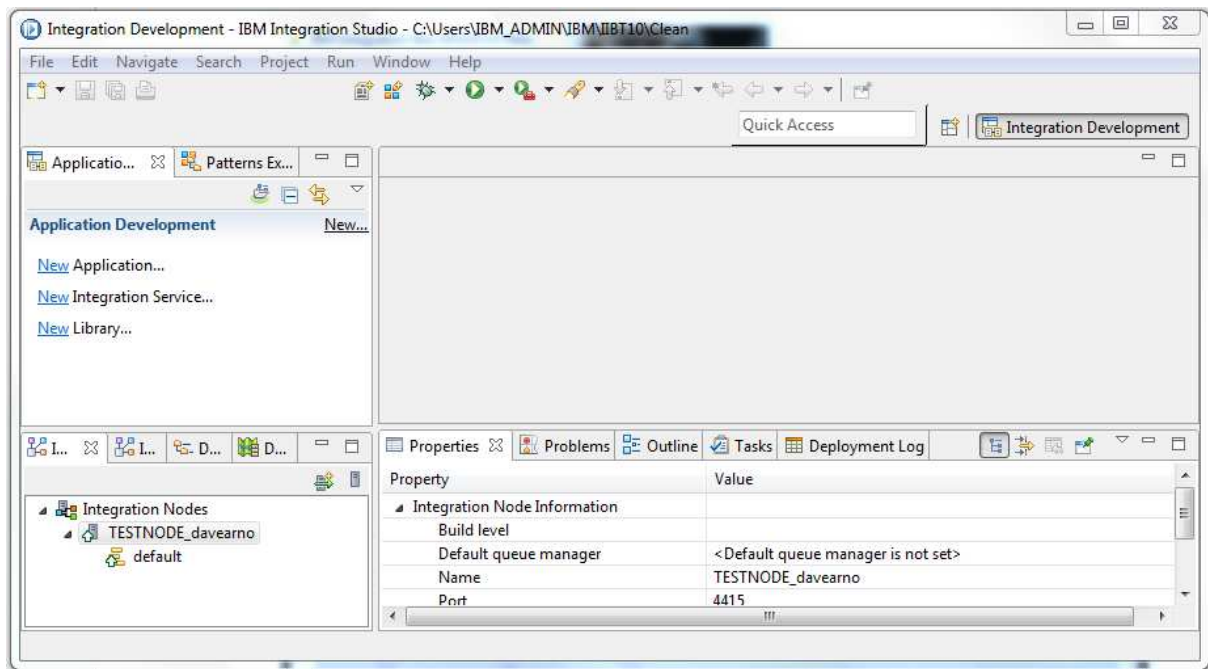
Integration Development - IBM Integration Studio - C:\Users\IBM_ADMIN\IBM\IIBT10\Clean

File Edit Navigate Search Project Run Window Help

Quick Access

Integration Development

Applicatio... Patterns Ex...

Application Development New...

New Application...

New Integration Service...

New Library...

I... I... D... D...

Integration Nodes
TESTNODE_davearno
default

Properties Problems Outline Tasks Deployment Log

| Property | Value |
|---|---|
| Integration Node Information | |
| Build level | |
| Default queue manager | <Default queue manager is not set> |
| Name | TESTNODE_davearno |
| Port | 4415 |